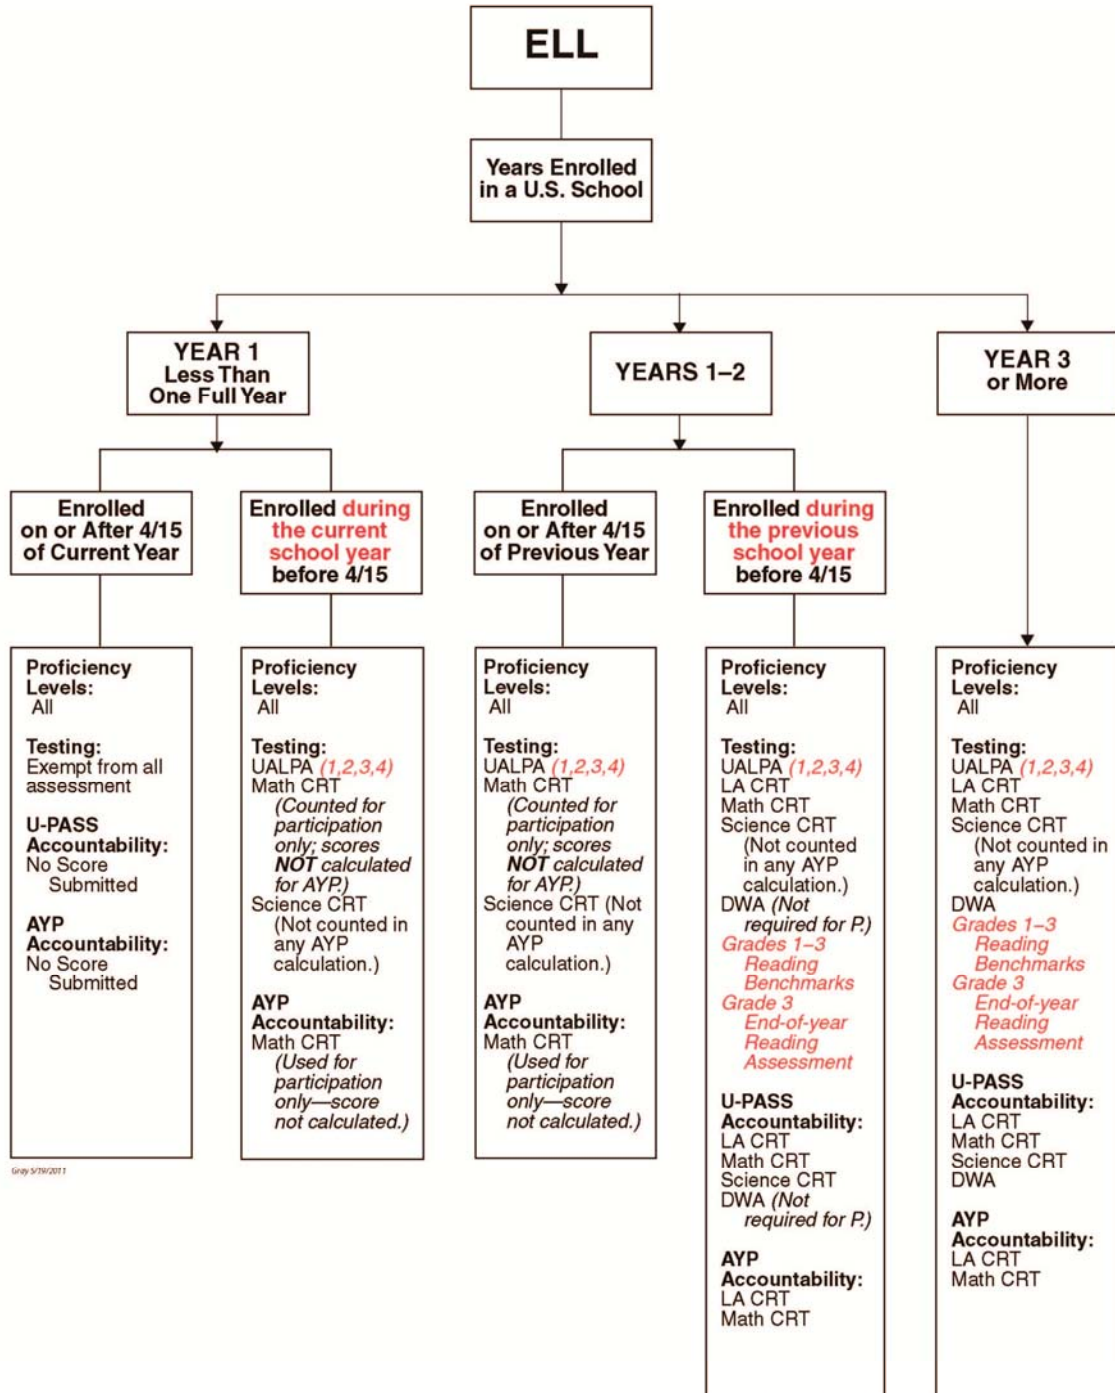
ELL

Years Enrolled in a U.S. School

YEAR 1
Less Than
One Full Year

YEARS 1–2

YEAR 3
or More

Enrolled on or After 4/15 of Current Year

Enrolled during the current school year before 4/15

Enrolled on or After 4/15 of Previous Year

Enrolled during the previous school year before 4/15

Proficiency Levels:
All

Testing:
Exempt from all assessment

U-PASS Accountability:
No Score Submitted

AYP Accountability:
No Score Submitted

Proficiency Levels:
All

Testing:
UALPA (1,2,3,4)
Math CRT
(Counted for participation only; scores NOT calculated for AYP.)
Science CRT
(Not counted in any AYP calculation.)

AYP Accountability:
Math CRT
(Used for participation only—score not calculated.)

Proficiency Levels:
All

Testing:
UALPA (1,2,3,4)
Math CRT
(Counted for participation only; scores NOT calculated for AYP.)
Science CRT (Not counted in any AYP calculation.)

AYP Accountability:
Math CRT
(Used for participation only—score not calculated.)

Proficiency Levels:
All

Testing:
UALPA (1,2,3,4)
LA CRT
Math CRT
Science CRT
(Not counted in any AYP calculation.)
DWA (Not required for P.)
Grades 1–3
Reading Benchmarks
Grade 3
End-of-year Reading Assessment

U-PASS Accountability:
LA CRT
Math CRT
Science CRT
DWA (Not required for P.)

AYP Accountability:
LA CRT
Math CRT

Proficiency Levels:
All

Testing:
UALPA (1,2,3,4)
LA CRT
Math CRT
Science CRT
(Not counted in any AYP calculation.)
DWA
Grades 1–3
Reading Benchmarks
Grade 3
End-of-year Reading Assessment

U-PASS Accountability:
LA CRT
Math CRT
Science CRT
DWA

AYP Accountability:
LA CRT
Math CRT

Gray 5/19/2011